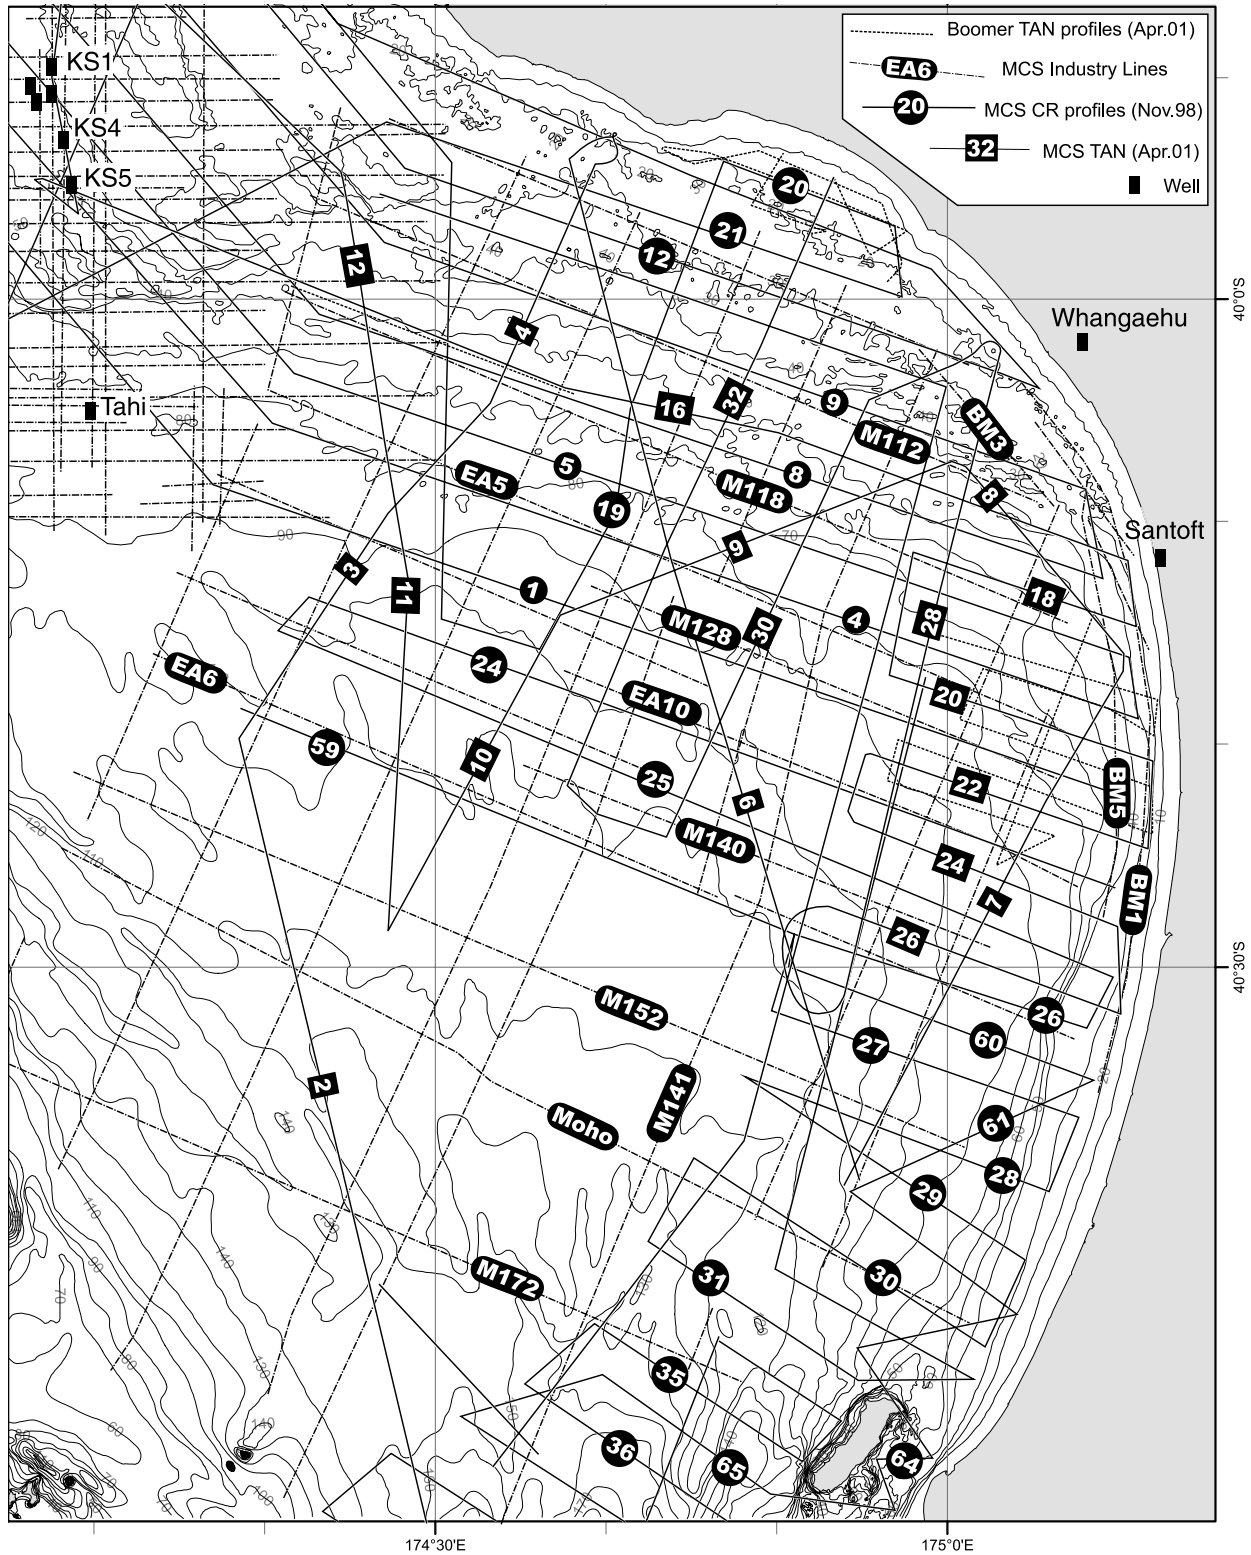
Boomer TAN profiles (Apr.01)
EA6 MCS Industry Lines
20 MCS CR profiles (Nov.98)
32 MCS TAN (Apr.01)
Well

KS1
KS4
KS5
Tahi
Whangaehu
Santoft
40°0'S
40°30'S
174°30'E
175°0'E

12
20
21
12
4
32
16
9
M112
BM3
5
EA5
8
M118
19
8
9
3
11
1
M128
30
4
28
18
EA6
24
EA10
20
59
10
25
22
6
BM5
M140
24
7
BM1
26
M152
26
27
60
M141
2
Moho
61
28
29
M172
31
30
35
36
65
64

90
120
110
140
130
80
70
60
40
50
10
20
30
100